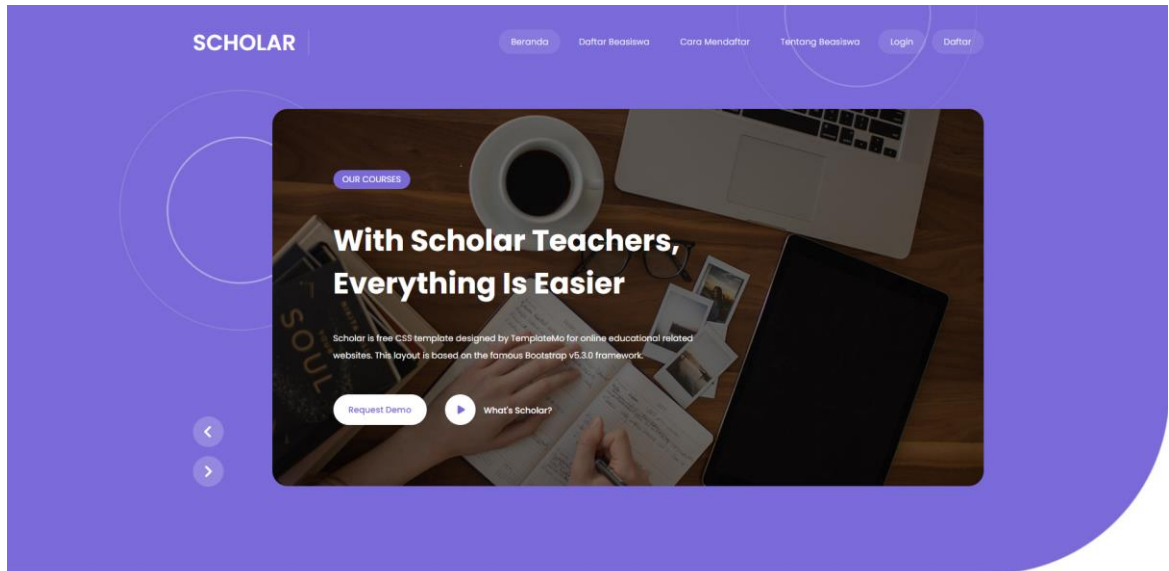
SCHOLAR

Beranda Daftar Beasiswa Cara Mendaftar Tentang Beasiswa Login Daftar

OUR COURSES

With Scholar Teachers, Everything Is Easier

Scholar is free CSS template designed by TemplateMo for online educational related websites. This layout is based on the famous Bootstrap v5.3.0 framework.

Request Demo What's Scholar?

SOUL